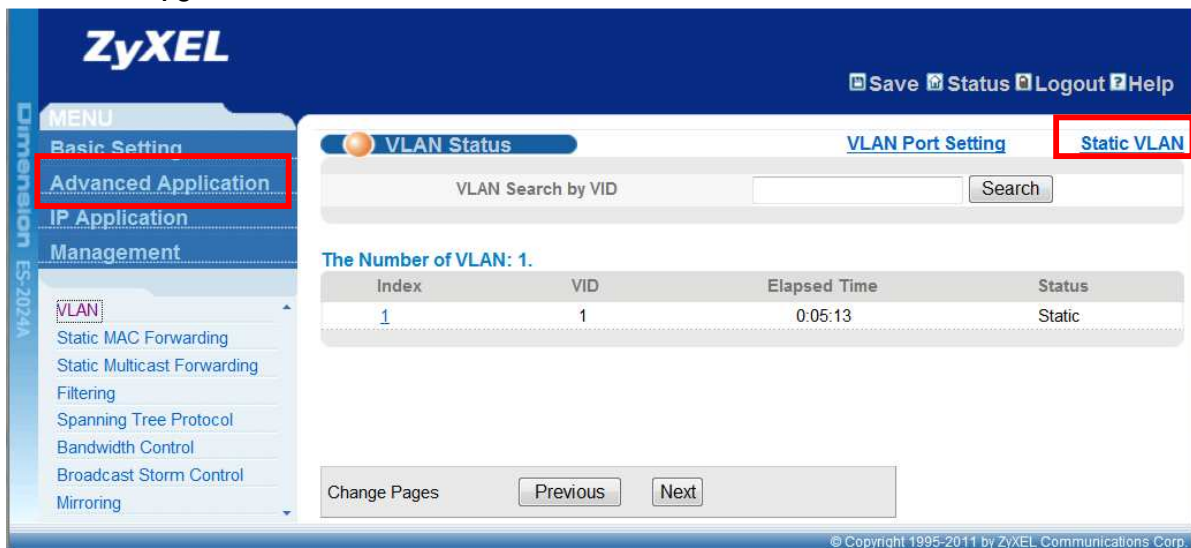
ZyXEL

Save Status Logout Help

Dimension ES-2024A

MENU
Basic Setting
Advanced Application
IP Application
Management

VLAN
Static MAC Forwarding
Static Multicast Forwarding
Filtering
Spanning Tree Protocol
Bandwidth Control
Broadcast Storm Control
Mirroring

VLAN Status
VLAN Port Setting
Static VLAN

VLAN Search by VID
Search

The Number of VLAN: 1.

| Index | VID | Elapsed Time | Status |
|---|---|---|---|
| 1 | 1 | 0:05:13 | Static |

Change Pages
Previous
Next

© Copyright 1995-2011 by ZyXEL Communications Corp.